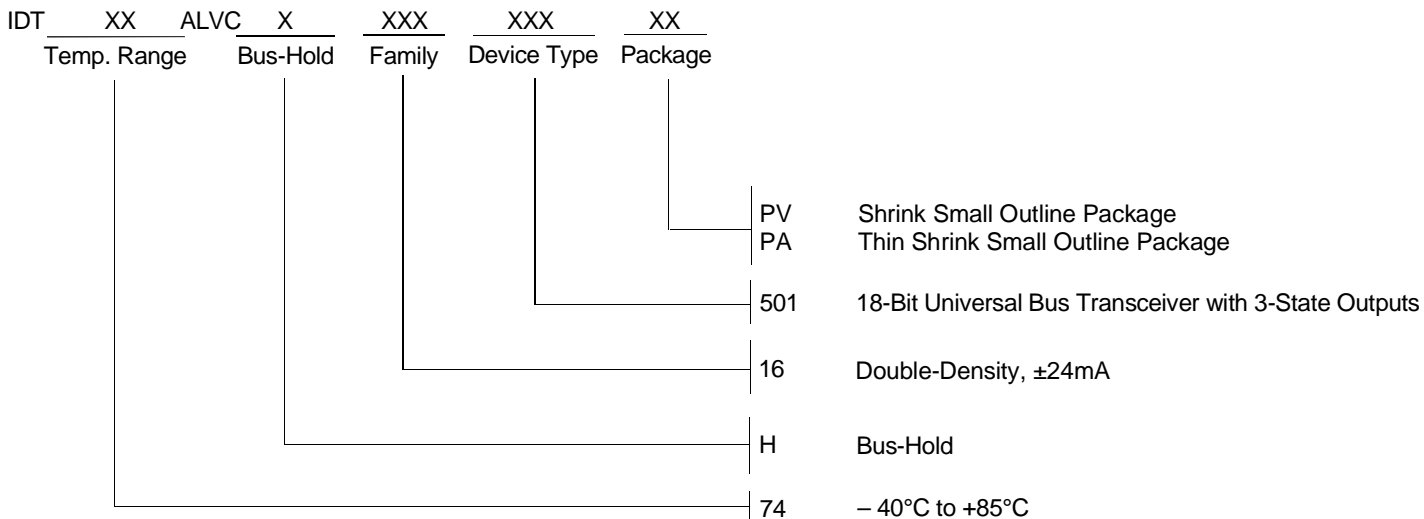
IDT XX ALVC X XXX XXX XX
Temp. Range Bus-Hold Family Device Type Package

PV Shrink Small Outline Package
PA Thin Shrink Small Outline Package

501 18-Bit Universal Bus Transceiver with 3-State Outputs

16 Double-Density, ±24mA

H Bus-Hold

74 – 40°C to +85°C